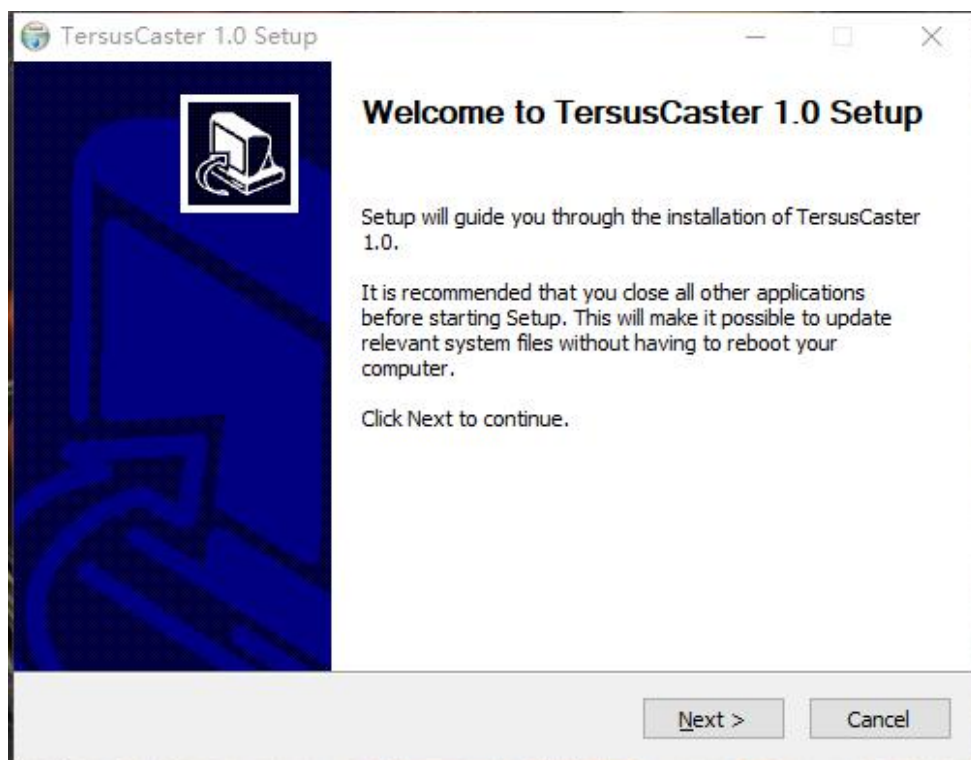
TersusCaster 1.0 Setup

Welcome to TersusCaster 1.0 Setup

Setup will guide you through the installation of TersusCaster 1.0.

It is recommended that you close all other applications before starting Setup. This will make it possible to update relevant system files without having to reboot your computer.

Click Next to continue.

Next >

Cancel